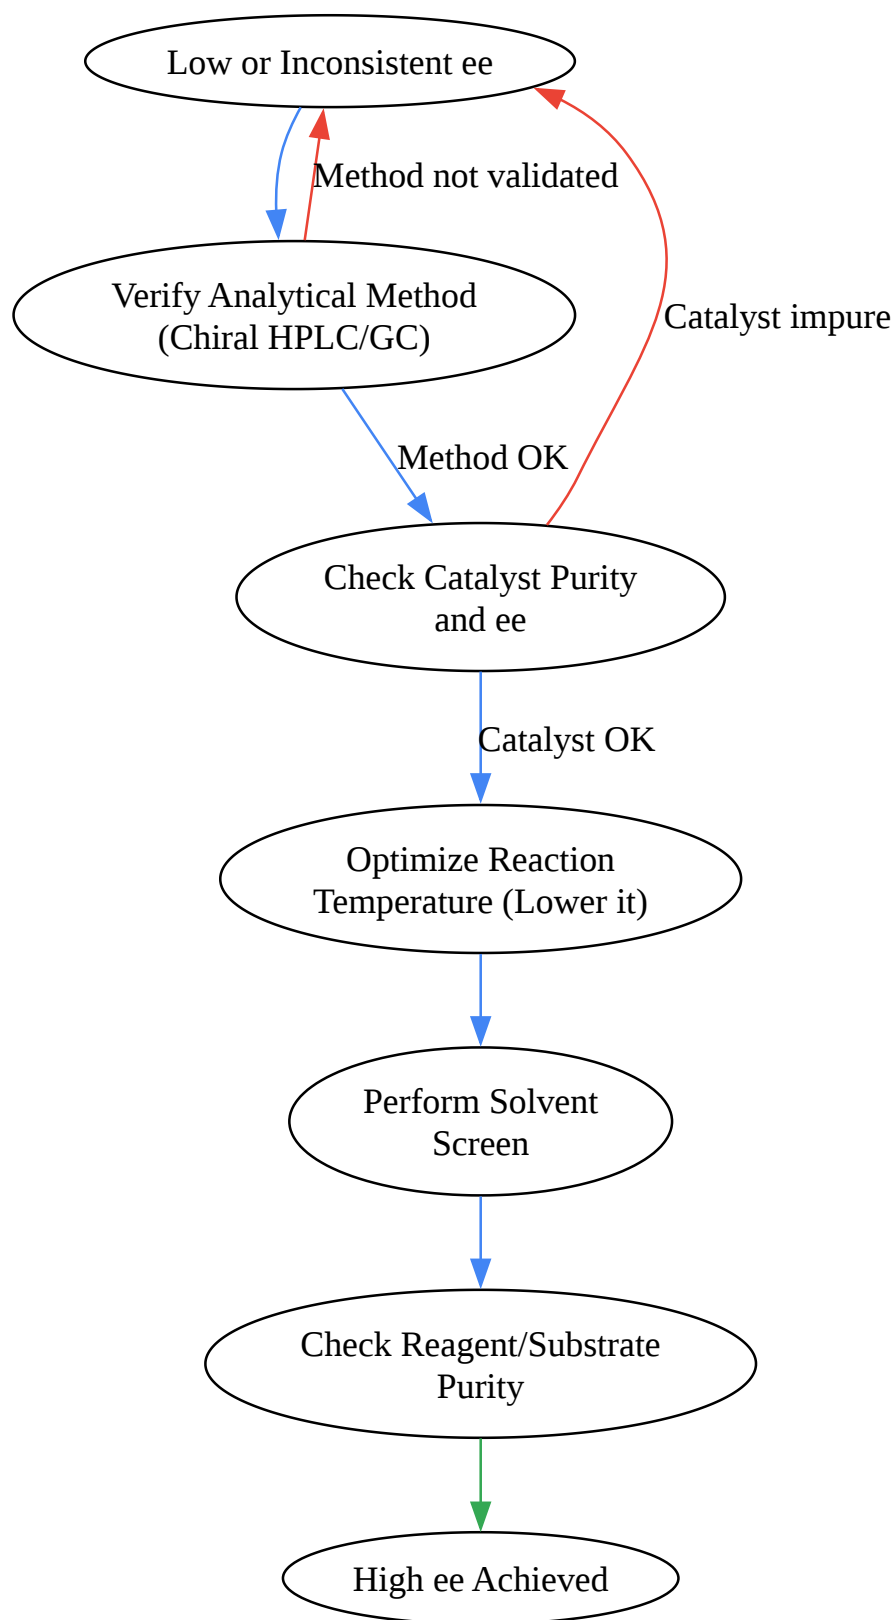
Low or Inconsistent ee

Method not validated

Verify Analytical Method
(Chiral HPLC/GC)

Catalyst impure

Method OK

Check Catalyst Purity
and ee

Catalyst OK

Optimize Reaction
Temperature (Lower it)

Perform Solvent
Screen

Check Reagent/Substrate
Purity

High ee Achieved